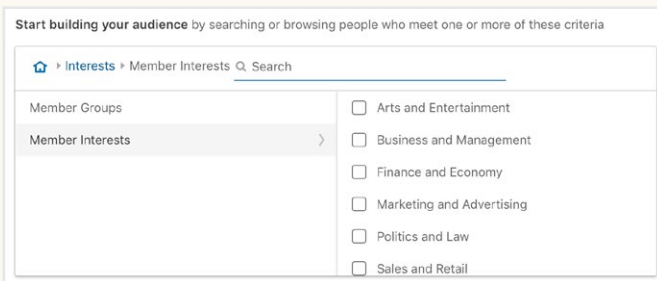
**Start building your audience** by searching or browsing people who meet one or more of these criteria

▸ Interests ▸ Member Interests Search

Member Groups

Member Interests

Arts and Entertainment

Business and Management

Finance and Economy

Marketing and Advertising

Politics and Law

Sales and Retail